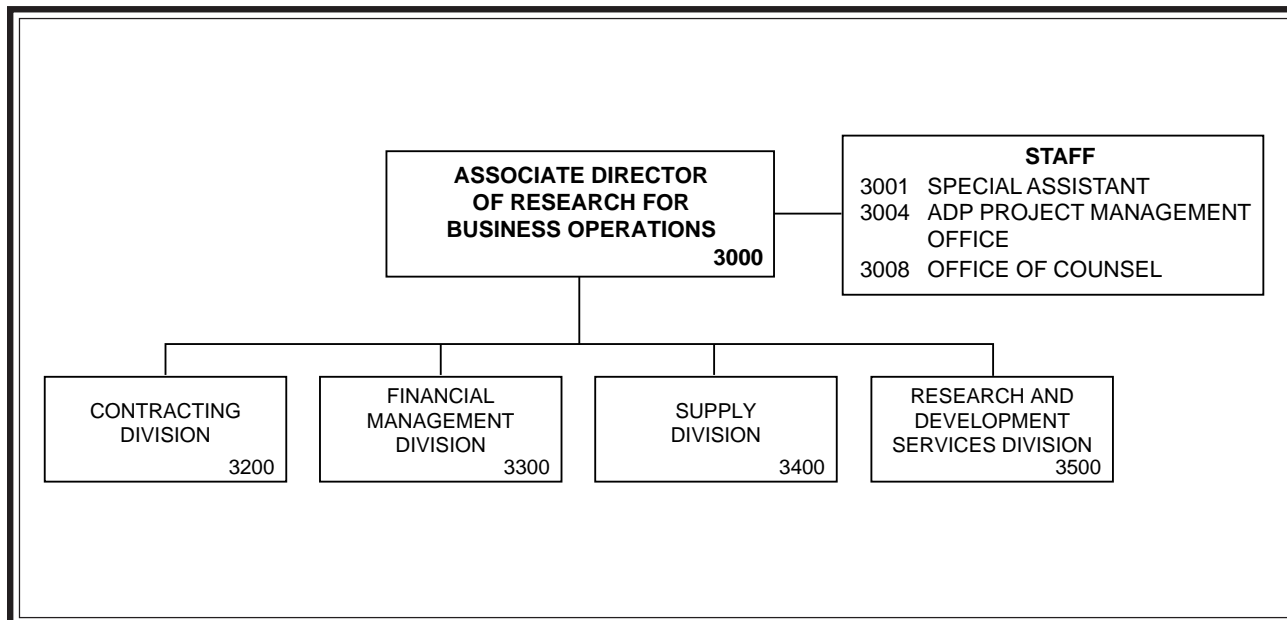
ASSOCIATE DIRECTOR OF RESEARCH FOR BUSINESS OPERATIONS
3000

STAFF
3001 SPECIAL ASSISTANT
3004 ADP PROJECT MANAGEMENT OFFICE
3008 OFFICE OF COUNSEL

CONTRACTING DIVISION
3200

FINANCIAL MANAGEMENT DIVISION
3300

SUPPLY DIVISION
3400

RESEARCH AND DEVELOPMENT SERVICES DIVISION
3500